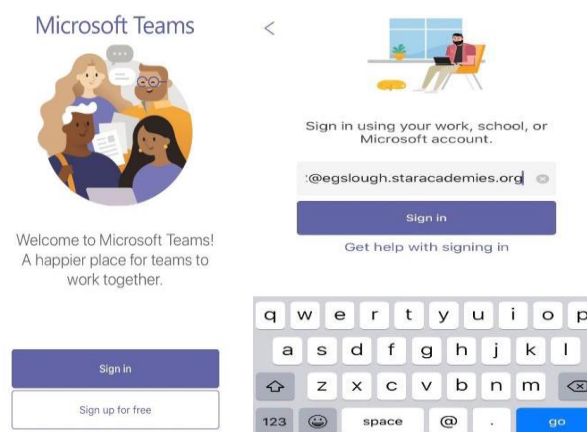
Microsoft Teams

Welcome to Microsoft Teams! A happier place for teams to work together.

Sign in

Sign up for free

<

Sign in using your work, school, or Microsoft account.

:@egslough.staracademies.org

Sign in

Get help with signing in

q w e r t y u i o p
a s d f g h j k l
z x c v b n m
123 space @ . go